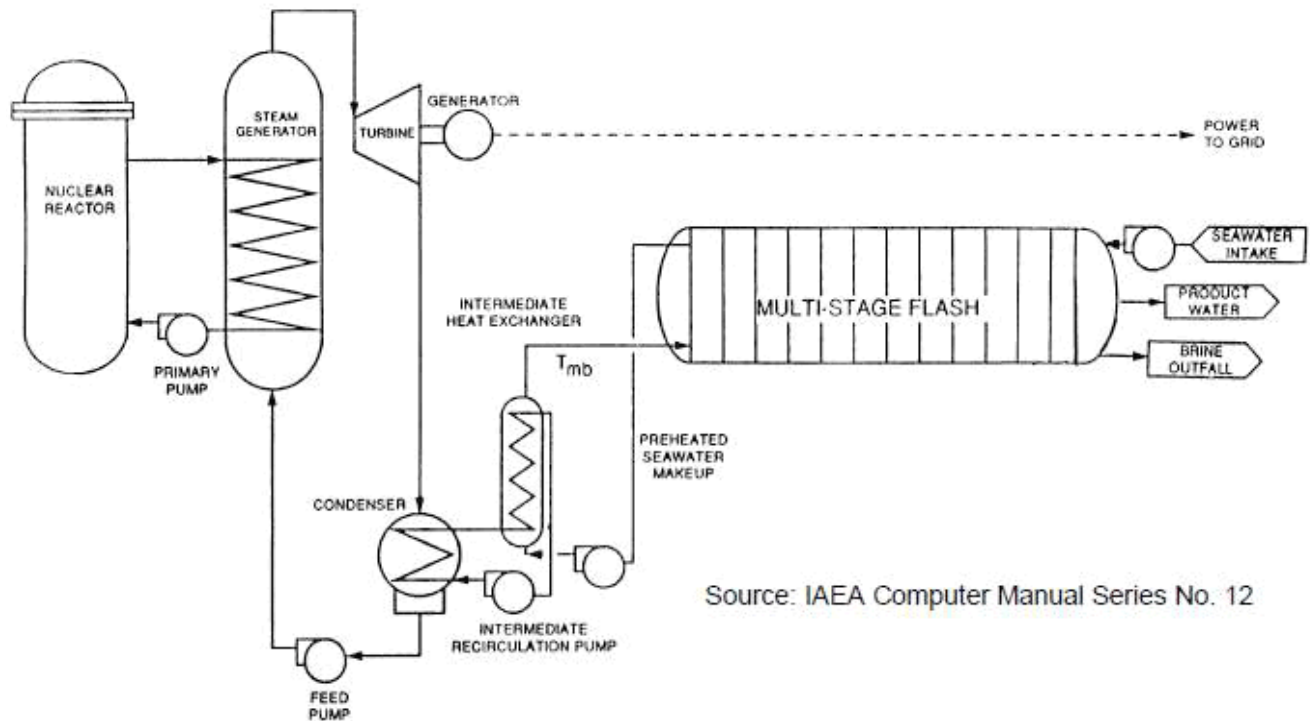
NUCLEAR REACTOR

STEAM GENERATOR

TURBINE

GENERATOR

POWER TO GRID

PRIMARY PUMP

SEAWATER INTAKE

MULTI-STAGE FLASH

PRODUCT WATER

BRINE OUTFALL

INTERMEDIATE HEAT EXCHANGER

$T_{mb}$

PREHEATED SEAWATER MAKEUP

CONDENSER

INTERMEDIATE RECIRCULATION PUMP

FEED PUMP

Source: IAEA Computer Manual Series No. 12